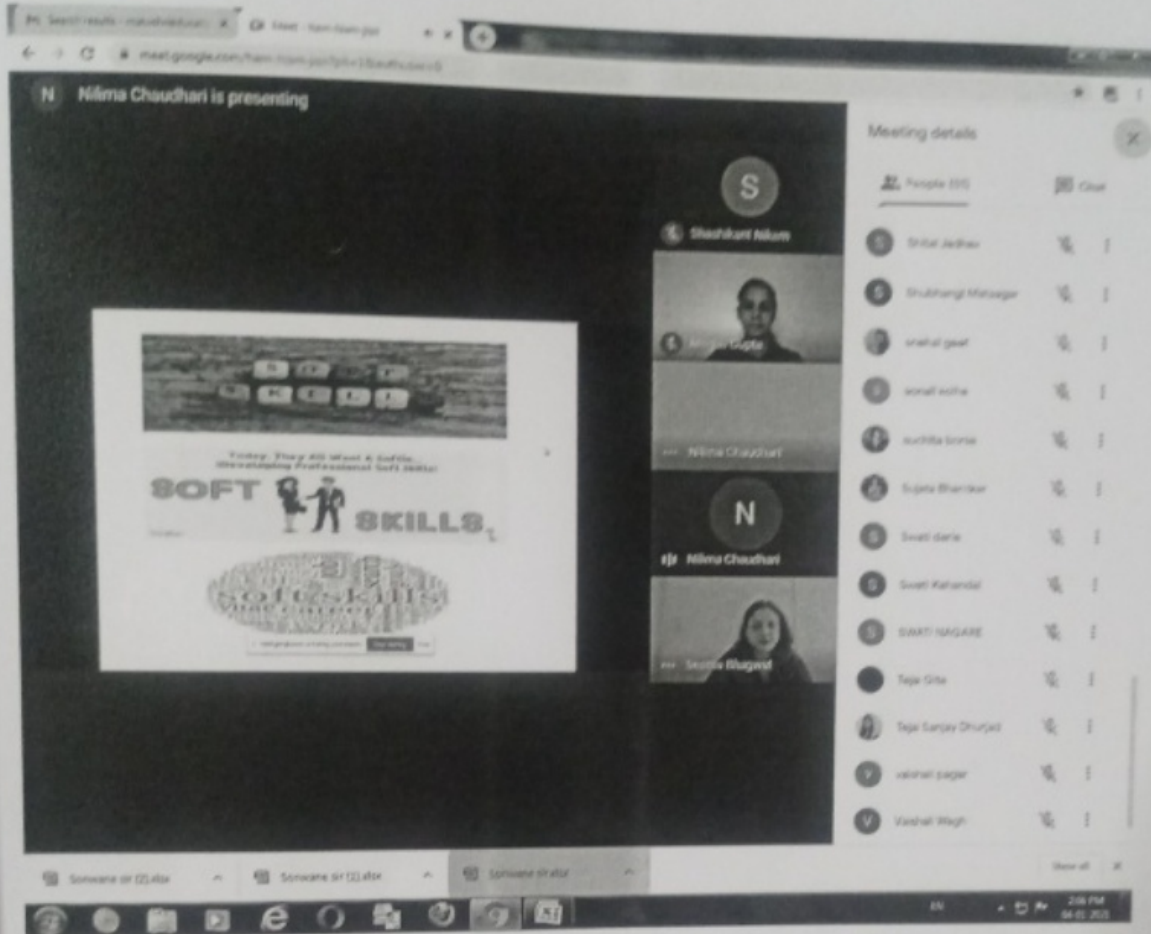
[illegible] Meet - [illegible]

meet.google.com/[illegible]

N Nilima Chaudhari is presenting

Meeting details

People ([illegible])

Chat

S

Shashikant Nikam

Shital Jadhav

Shubhangi Matsagar

snehal gawl

sonali kolhe

suchita borse

Sujata Bharskar

Swati darle

Swati Kahandal

SWATI NAGARE

Teja Gite

Teja Sanjay Dhurjad

vaishali pagar

Vaishali Wagh

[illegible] Gupta

Nilima Chaudhari

N

Nilima Chaudhari

Sayali Bhagwat

Today, They All Want A Softie... (Developing Professional Soft Skills)

SOFT SKILLS

softskills

Sonwane sir (2).xlsx

Sonwane sir (1).xlsx

Sonwane sir.xlsx

Show all

EN

2:06 PM
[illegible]